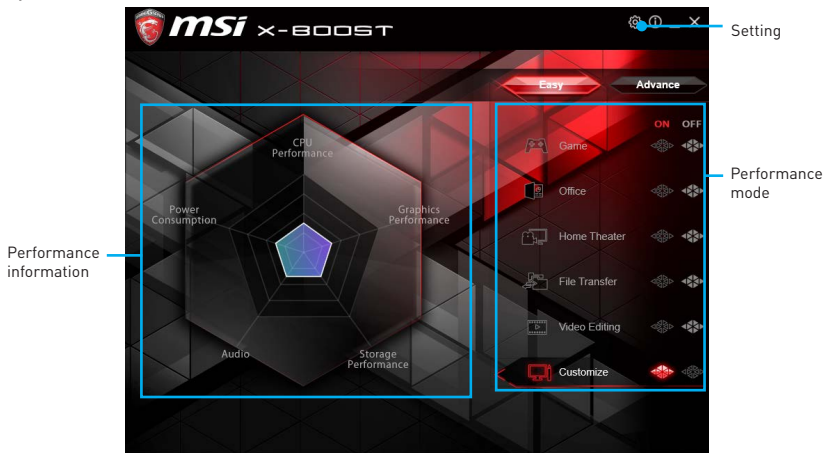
MSI X-BOOST

Setting

Easy

Advance

ON OFF

Game

Office

Home Theater

File Transfer

Video Editing

Customize

Performance mode

CPU Performance

Power Consumption

Graphics Performance

Audio

Storage Performance

Performance information